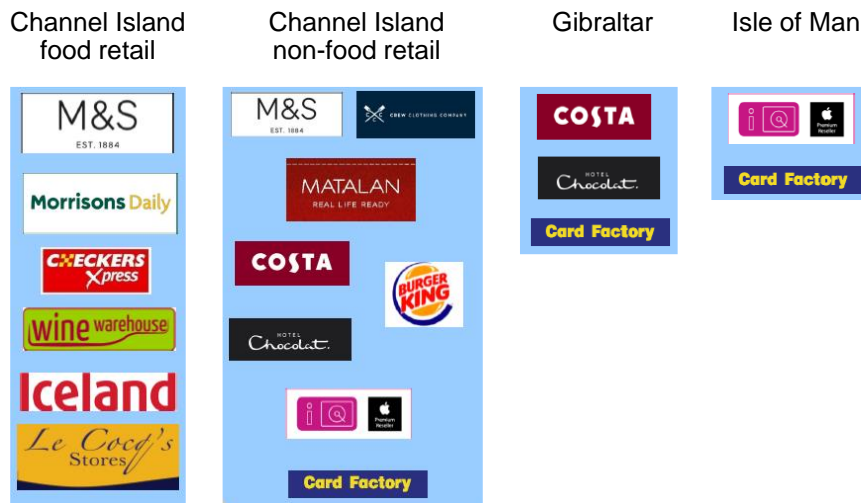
Channel Island food retail

M&S
EST. 1884

Morrisons Daily

CHECKERS Xpress

wine warehouse

Iceland

Le Cocq's Stores

Channel Island non-food retail

M&S
EST. 1884

CREW CLOTHING COMPANY

MATALAN
REAL LIFE READY

COSTA

BURGER KING

HOTEL Chocolat.

Premium Reseller

Card Factory

Gibraltar

COSTA

HOTEL Chocolat.

Card Factory

Isle of Man

Premium Reseller

Card Factory